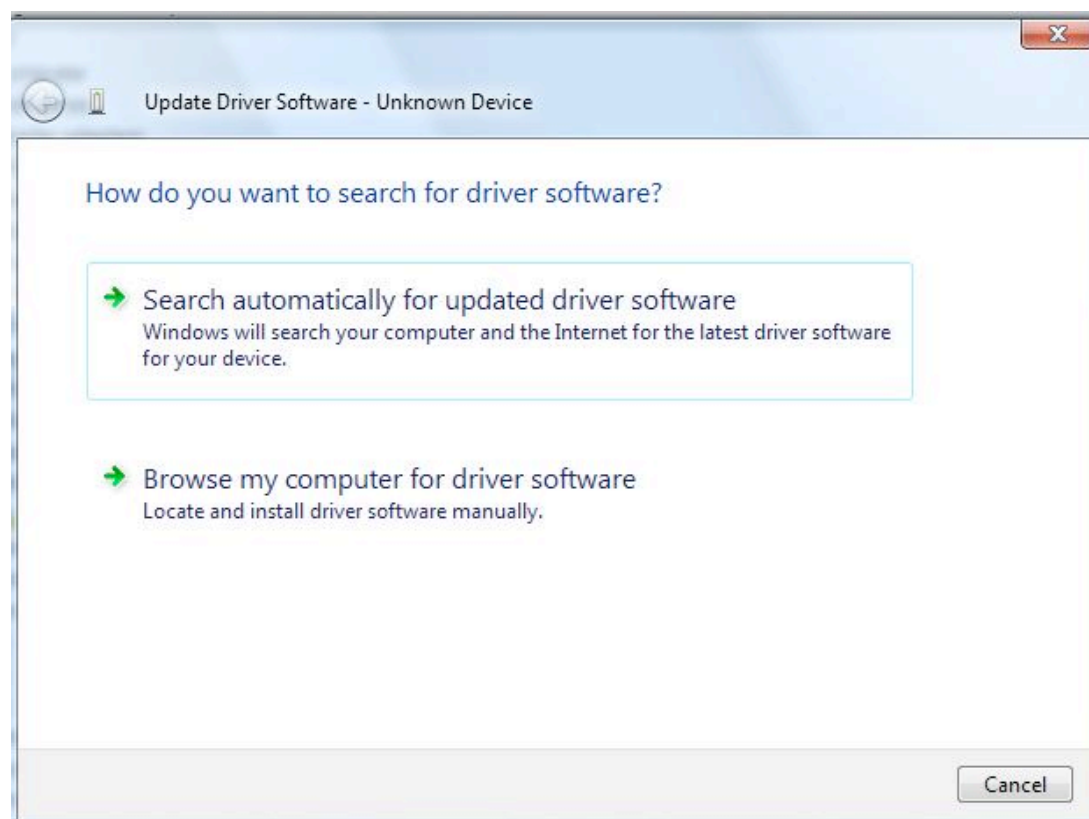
Update Driver Software - Unknown Device

How do you want to search for driver software?

Search automatically for updated driver software
Windows will search your computer and the Internet for the latest driver software for your device.

Browse my computer for driver software
Locate and install driver software manually.

Cancel